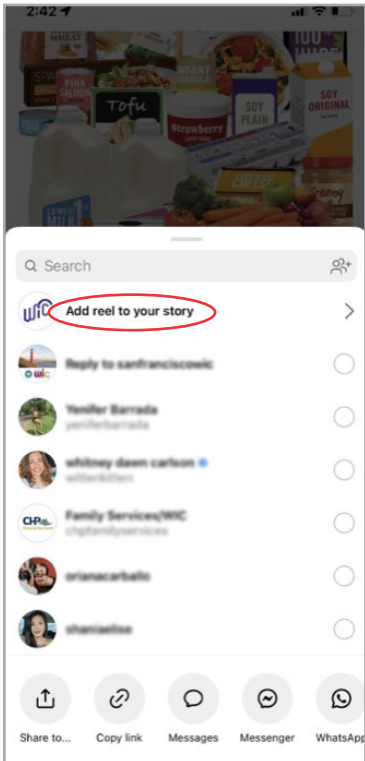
2:42

WHEAT
SPA
PINK SALMON
Tofu
INFANT
Strawberry
SOY PLAIN
SOY ORIGINAL
CHEESE

Search

Add reel to your story

Reply to sanfranciscowic

Yenifer Barrada
yeniferbarrada

whitney dawn carlson
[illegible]

Family Services/WIC
chpfamilyservices

orianacarballo

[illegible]

Share to...
Copy link
Messages
Messenger
WhatsApp